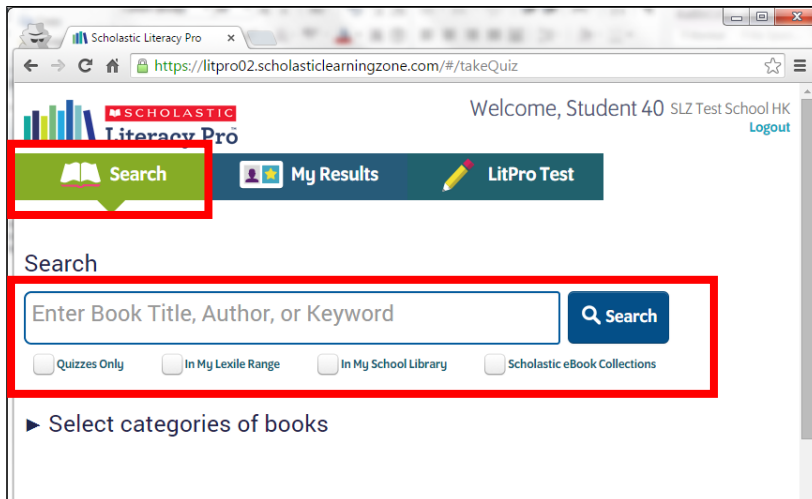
Scholastic Literacy Pro ×

https://litpro02.scholasticlearningzone.com/#/takeQuiz

SCHOLASTIC
Literacy Pro

Welcome, Student 40 SLZ Test School HK
Logout

Search

My Results

LitPro Test

Search

Enter Book Title, Author, or Keyword

Search

Quizzes Only

In My Lexile Range

In My School Library

Scholastic eBook Collections

▶ Select categories of books